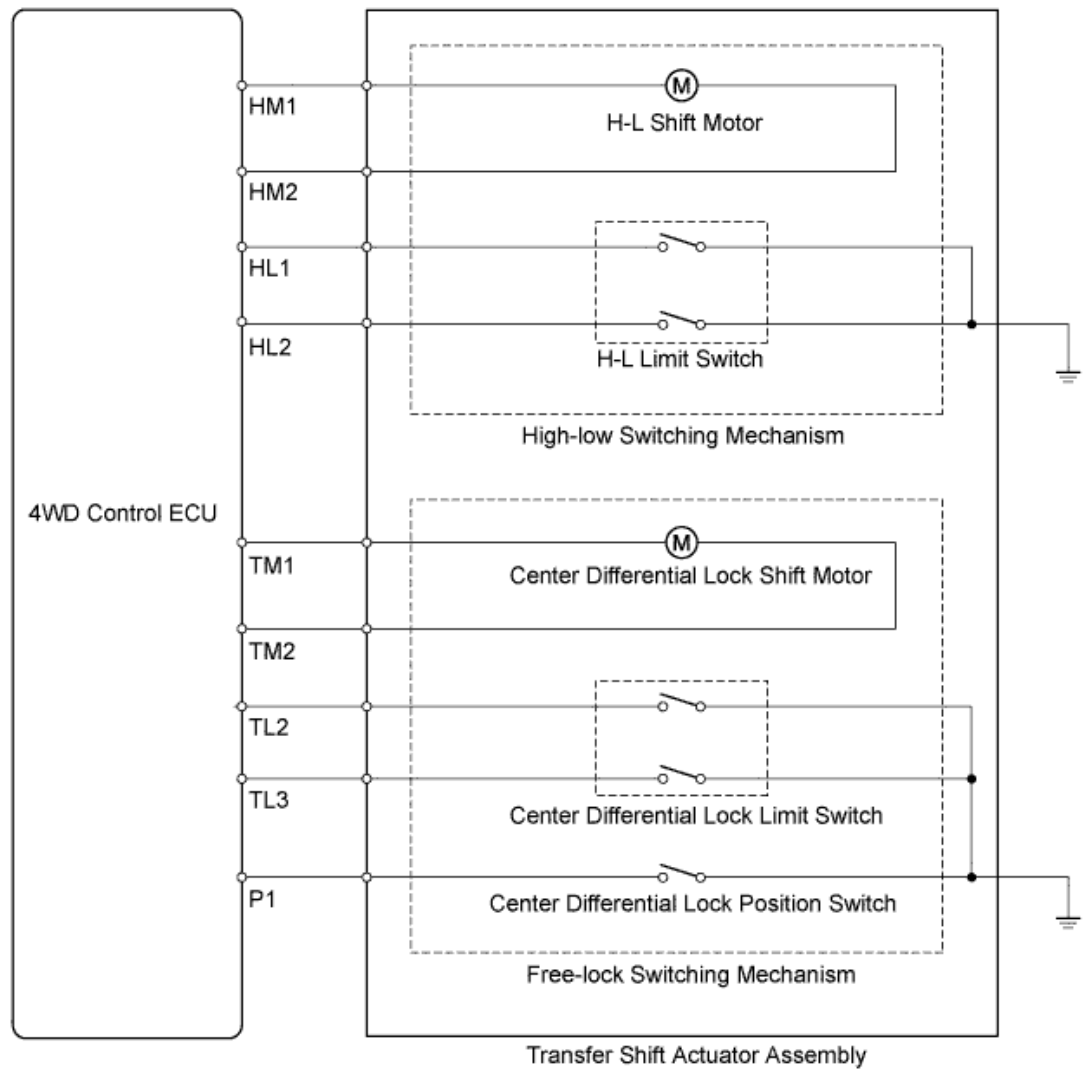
4WD Control ECU

HM1
M
H-L Shift Motor
HM2
HL1
HL2
H-L Limit Switch
High-low Switching Mechanism

TM1
M
Center Differential Lock Shift Motor
TM2
TL2
TL3
Center Differential Lock Limit Switch
P1
Center Differential Lock Position Switch
Free-lock Switching Mechanism

Transfer Shift Actuator Assembly